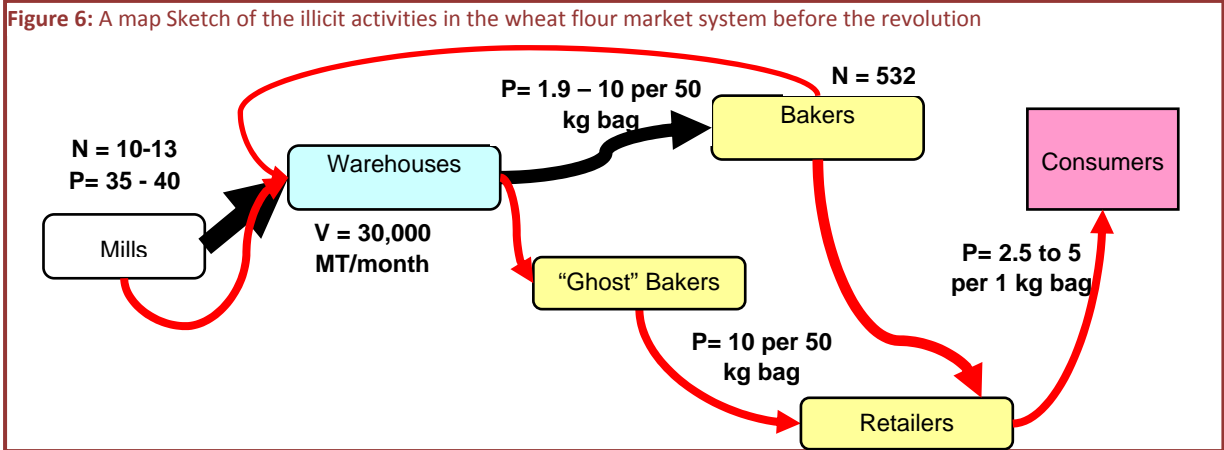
**Figure 6:** A map Sketch of the illicit activities in the wheat flour market system before the revolution

N = 532

P= 1.9 – 10 per 50 kg bag

Bakers

Consumers

N = 10-13
P= 35 - 40

Warehouses

Mills

V = 30,000 MT/month

"Ghost" Bakers

P= 2.5 to 5 per 1 kg bag

P= 10 per 50 kg bag

Retailers